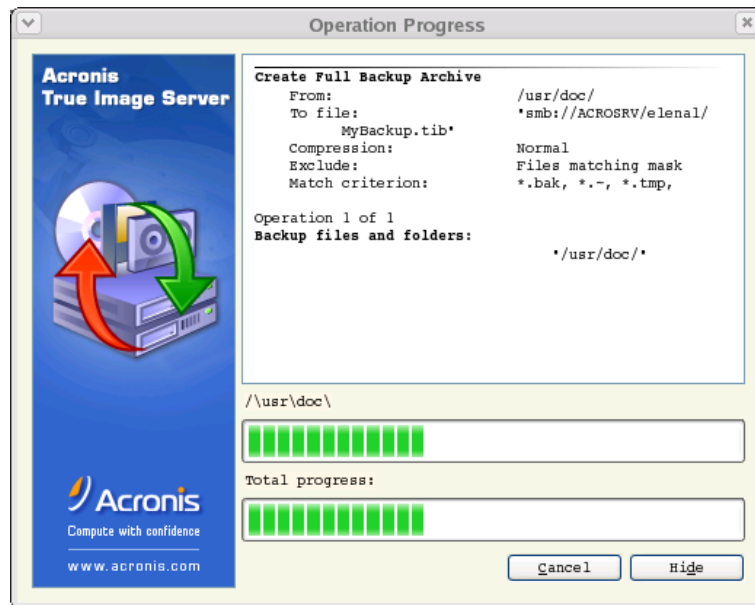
Operation Progress

Acronis
True Image Server

Acronis
Compute with confidence
www.acronis.com

Create Full Backup Archive
From: /usr/doc/
To file: 'smb://ACROSRV/elenal/MyBackup.tib'
Compression: Normal
Exclude: Files matching mask
Match criterion: *.bak, *.~, *.tmp,

Operation 1 of 1
Backup files and folders:
'/usr/doc/'

/\usr\doc\

Total progress:

Cancel
Hide